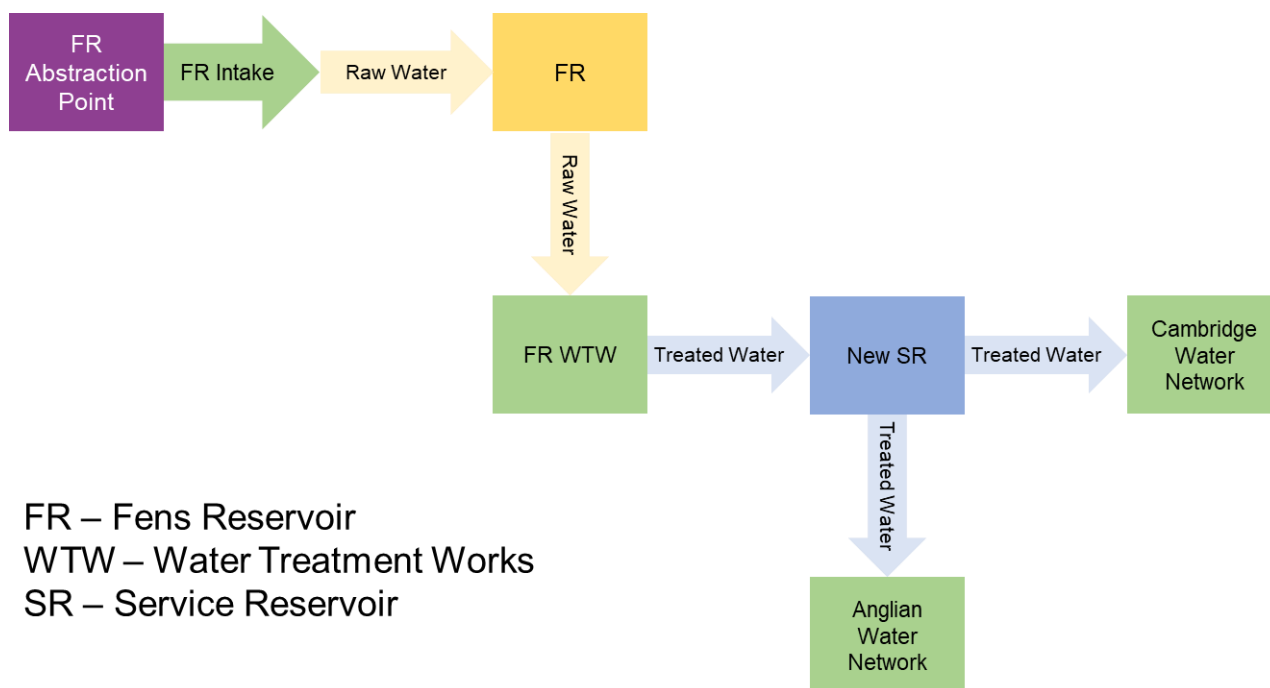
FR Abstraction Point

FR Intake

Raw Water

FR

Raw Water

FR WTW

Treated Water

New SR

Treated Water

Cambridge Water Network

Treated Water

Anglian Water Network

FR – Fens Reservoir
WTW – Water Treatment Works
SR – Service Reservoir